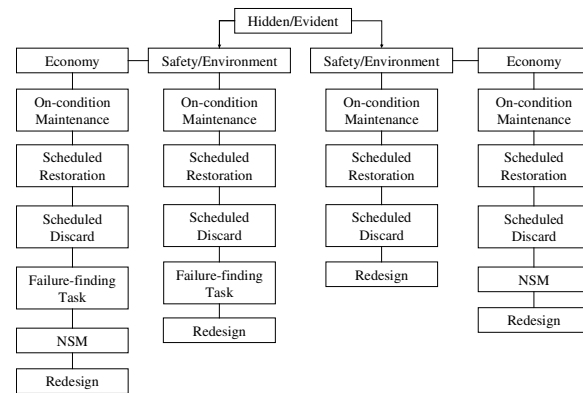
Hidden/Evident

Economy

On-condition Maintenance

Scheduled Restoration

Scheduled Discard

Failure-finding Task

NSM

Redesign

Safety/Environment

On-condition Maintenance

Scheduled Restoration

Scheduled Discard

Failure-finding Task

Redesign

Safety/Environment

On-condition Maintenance

Scheduled Restoration

Scheduled Discard

Redesign

Economy

On-condition Maintenance

Scheduled Restoration

Scheduled Discard

NSM

Redesign